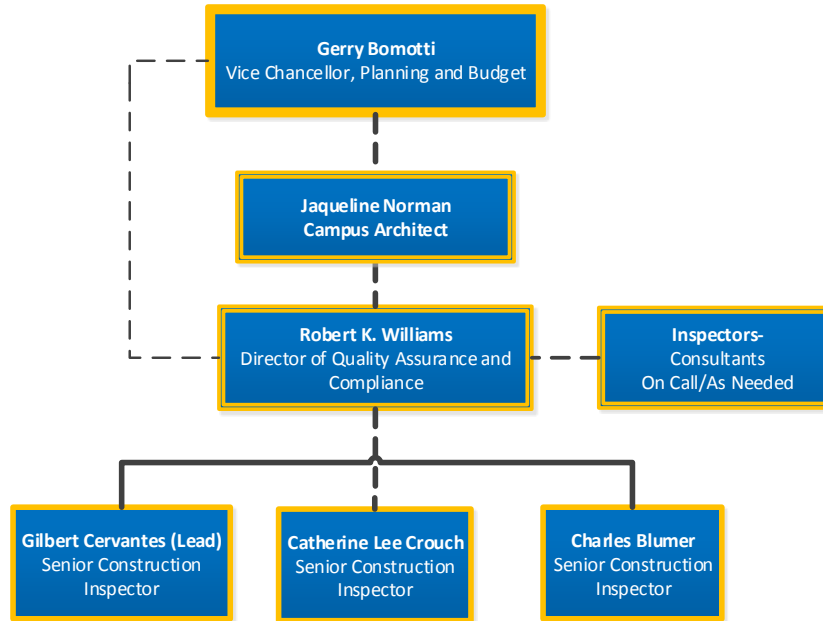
Gerry Bomotti
Vice Chancellor, Planning and Budget

Jaqueline Norman
Campus Architect

Robert K. Williams
Director of Quality Assurance and Compliance

Inspectors-
Consultants
On Call/As Needed

Gilbert Cervantes (Lead)
Senior Construction Inspector

Catherine Lee Crouch
Senior Construction Inspector

Charles Blumer
Senior Construction Inspector